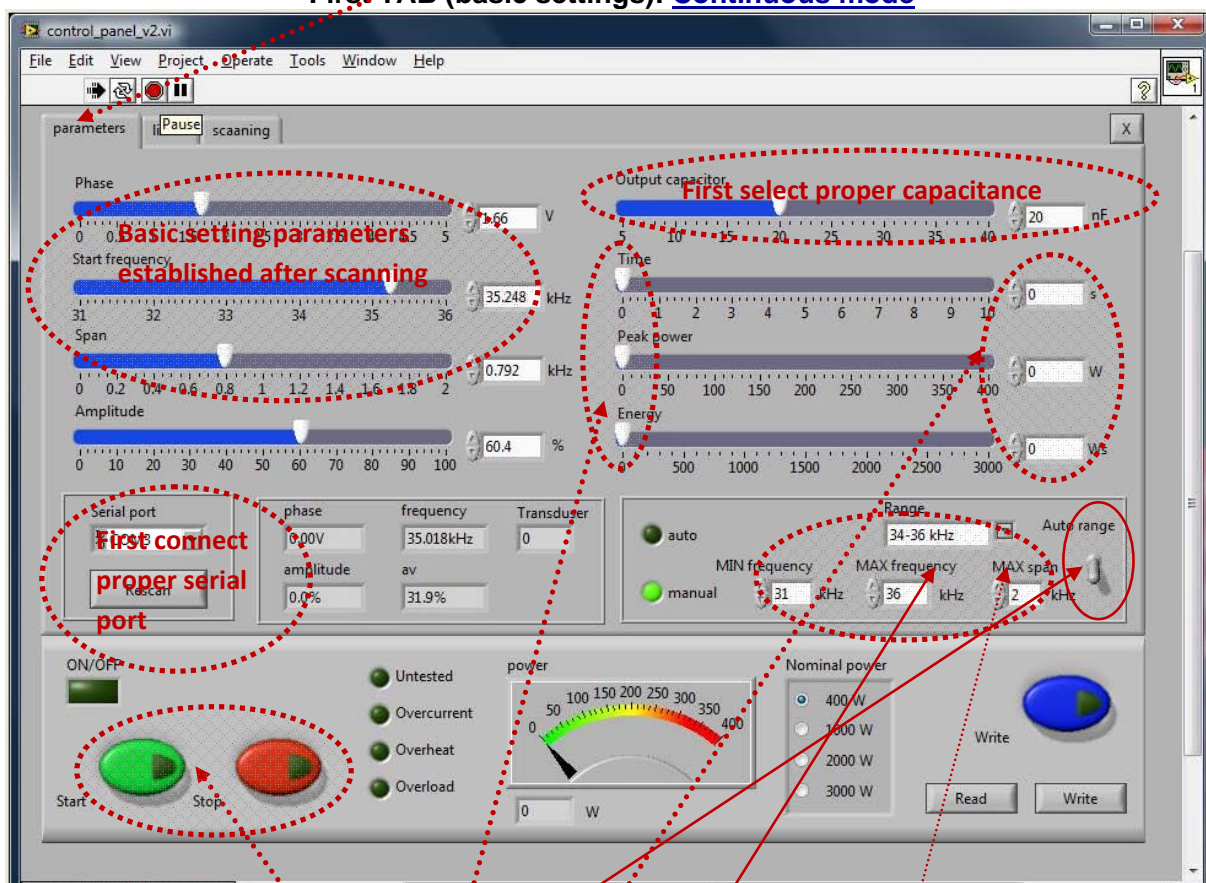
First TAB (basic settings): Continuous mode

control_panel_v2.vi

File Edit View Project Operate Tools Window Help

parameters li Pause scaaning X

Phase
0 0.5 1 1.5 2 2.5 3 3.5 4 4.5 5
1.66 V

Basic setting parameters established after scanning

Start frequency
31 32 33 34 35 36
35.248 kHz

Span
0 0.2 0.4 0.6 0.8 1 1.2 1.4 1.6 1.8 2
0.792 kHz

Amplitude
0 10 20 30 40 50 60 70 80 90 100
60.4 %

Output capacitor
First select proper capacitance
5 10 15 20 25 30 35 40
20 nF

Time
0 1 2 3 4 5 6 7 8 9 10
0 s

Peak power
0 50 100 150 200 250 300 350 400
0 W

Energy
0 500 1000 1500 2000 2500 3000
0 Ws

Serial port
COM3
Rescan
First connect proper serial port

phase frequency Transduser
0.00V 35.018kHz 0
amplitude av
0.0% 31.9%

auto
manual
Range
34-36 kHz
Auto range
MIN frequency 31 kHz
MAX frequency 36 kHz
MAX span 2 kHz

ON/OFF
Start Stop

Untested
Overcurrent
Overheat
Overload

power
0 50 100 150 200 250 300 350 400
0 W

Nominal power
400 W
1000 W
2000 W
3000 W

Write
Read Write